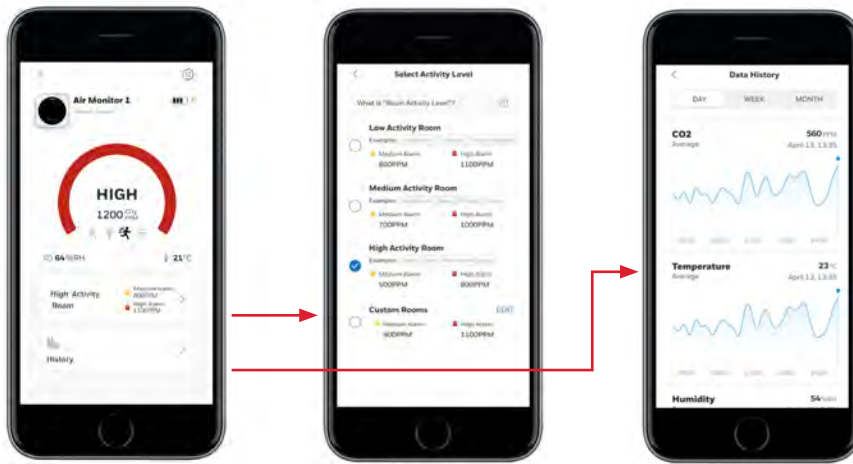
Air Monitor 1

HIGH

1200 $CO_2$ PPM

64 %RH

21°C

High Activity Room

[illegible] 800PPM

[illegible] 1100PPM

History

Select Activity Level

What is "Room Activity Level"?

Low Activity Room

Example: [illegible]

Medium Alarm 800PPM

High Alarm 1100PPM

Medium Activity Room

Example: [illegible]

Medium Alarm 700PPM

High Alarm 1000PPM

High Activity Room

Example: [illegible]

Medium Alarm 500PPM

High Alarm 800PPM

Custom Rooms

EDIT

Medium Alarm 800PPM

High Alarm 1100PPM

Data History

DAY

WEEK

MONTH

CO2

Average

560 PPM

April 13, 13:35

Temperature

Average

23°C

April 13, 13:35

Humidity

54%RH